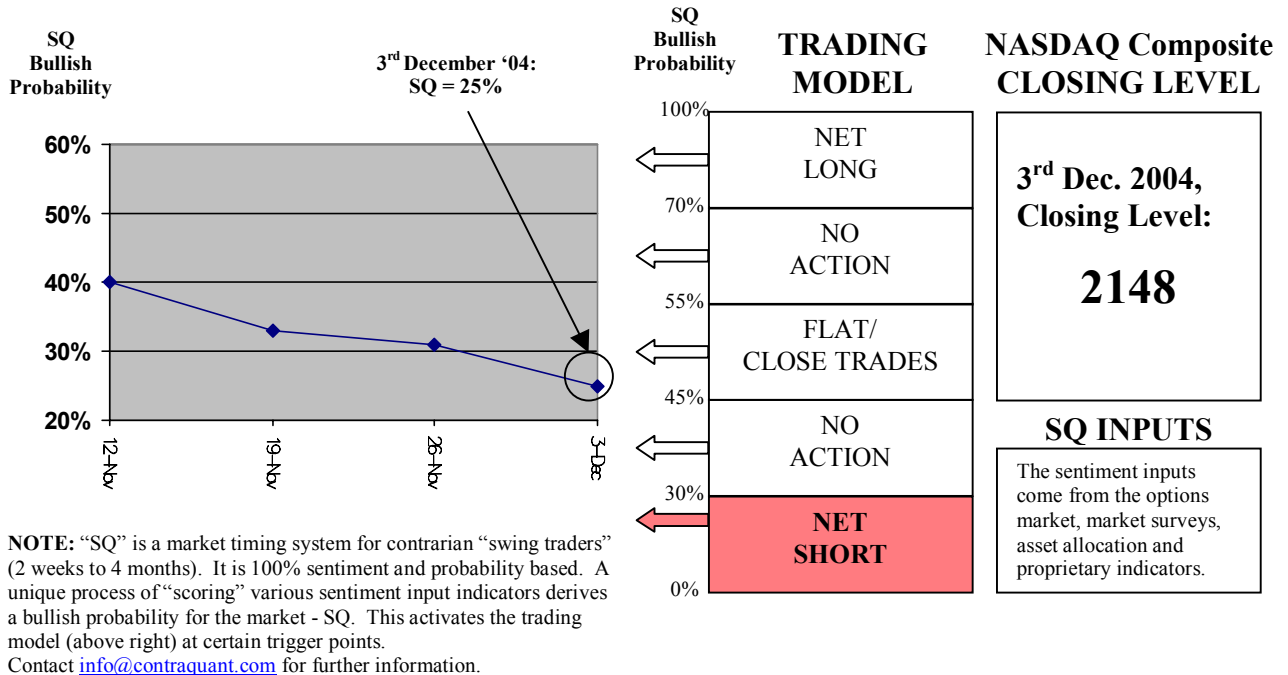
SQ Bullish Probability

3rd December '04: SQ = 25%

60%
50%
40%
30%
20%

12-Nov
19-Nov
26-Nov
3-Dec

NOTE: "SQ" is a market timing system for contrarian "swing traders" (2 weeks to 4 months). It is 100% sentiment and probability based. A unique process of "scoring" various sentiment input indicators derives a bullish probability for the market - SQ. This activates the trading model (above right) at certain trigger points.
Contact info@contraquant.com for further information.

SQ Bullish Probability

TRADING MODEL

100%
NET LONG
70%
NO ACTION
55%
FLAT/ CLOSE TRADES
45%
NO ACTION
30%
NET SHORT
0%

NASDAQ Composite CLOSING LEVEL

3rd Dec. 2004, Closing Level:

2148

SQ INPUTS

The sentiment inputs come from the options market, market surveys, asset allocation and proprietary indicators.